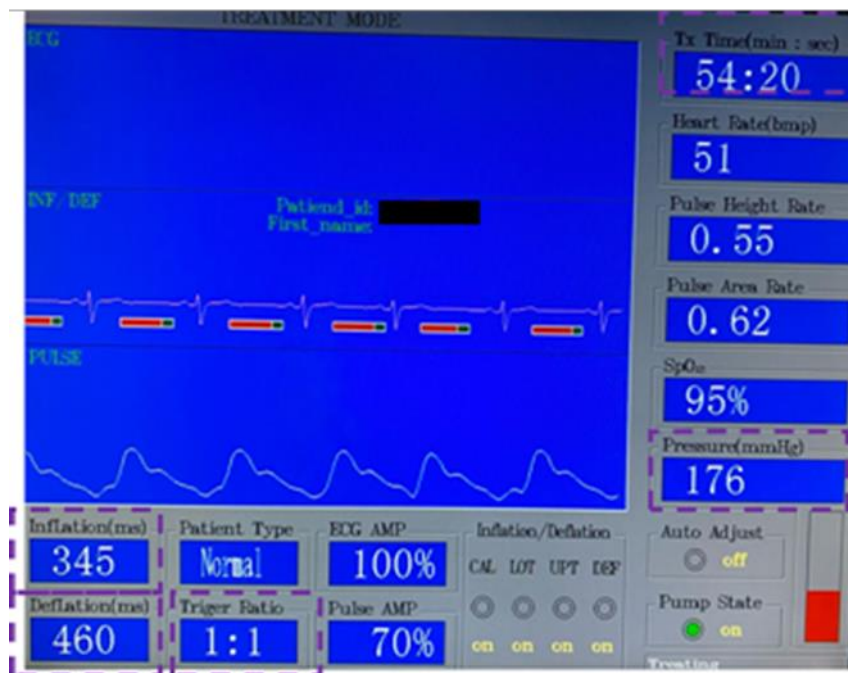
TREATMENT MODE

ECG

INF/DEF

Patiend_id:
First_name:

PULSE

Tx Time(min : sec)
54:20

Heart Rate(bmp)
51

Pulse Height Rate
0.55

Pulse Area Rate
0.62

$SpO_2$
95%

Pressure(mmHg)
176

Inflation(ms)
345

Deflation(ms)
460

Patient Type
Normal

Triger Ratio
1:1

ECG AMP
100%

Pulse AMP
70%

Inflation/Deflation
CAL LOT UPT DEF
on on on on

Auto Adjust
off

Pump State
on

Treating